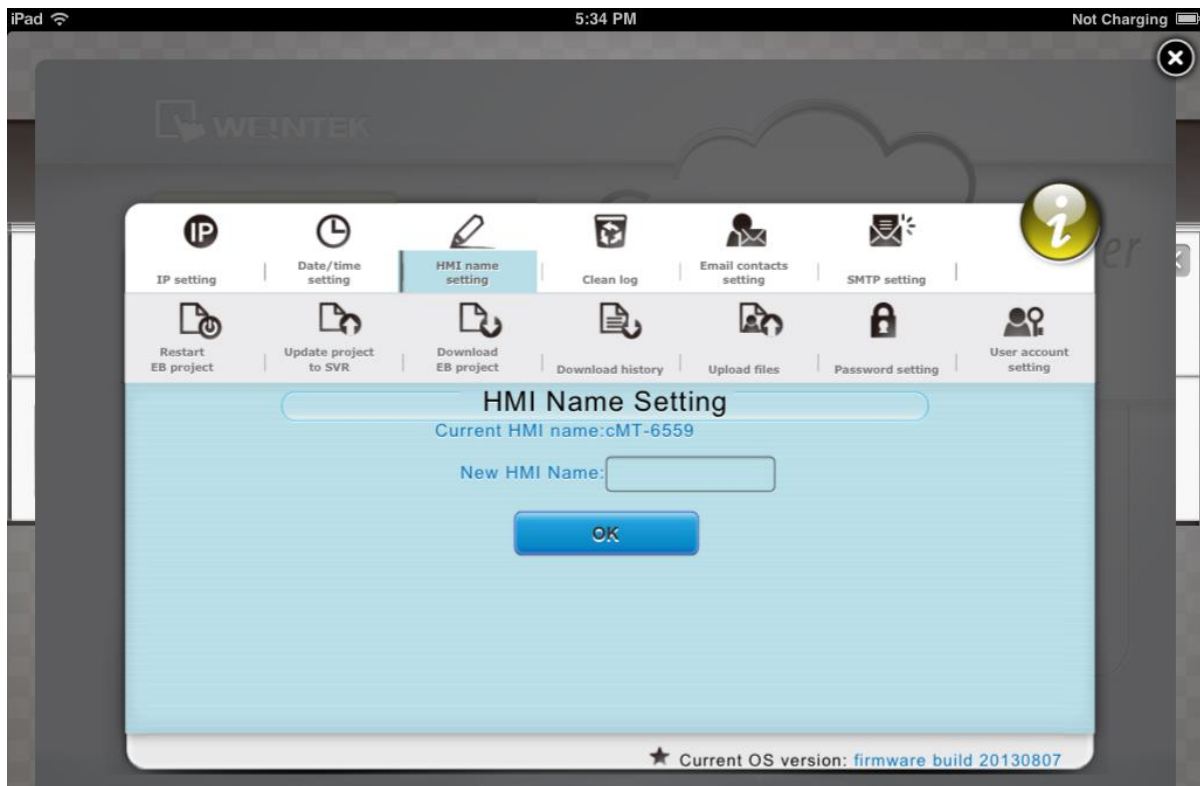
iPad 5:34 PM Not Charging

WEINTEK

IP

IP setting | Date/time setting | HMI name setting | Clean log | Email contacts setting | SMTP setting

Restart EB project | Update project to SVR | Download EB project | Download history | Upload files | Password setting | User account setting

HMI Name Setting

Current HMI name:cMT-6559

New HMI Name:

OK

Current OS version: firmware build 20130807